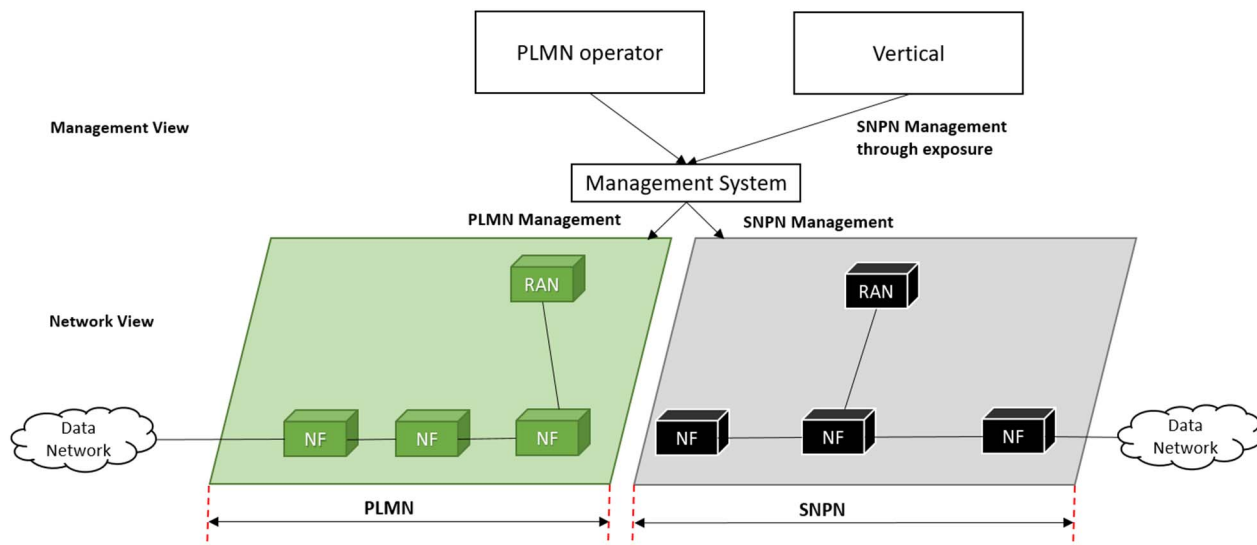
PLMN operator

Vertical

Management View

SNPN Management through exposure

Management System

PLMN Management

SNPN Management

RAN

RAN

Network View

Data Network

NF

NF

NF

NF

NF

NF

Data Network

PLMN

SNPN